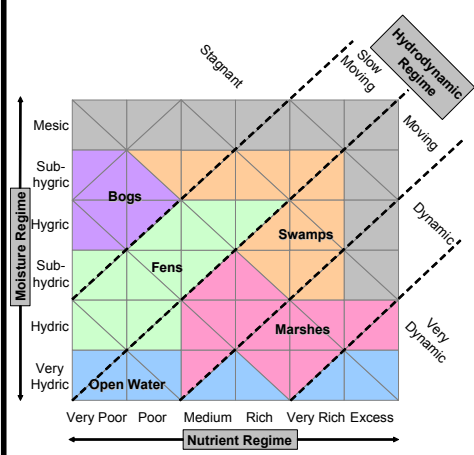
Hydrodynamic Regime

Stagnant

Slow Moving

Moving

Dynamic

Very Dynamic

Moisture Regime

Mesic

Sub-hygric

Hygric

Sub-hydric

Hydric

Very Hydric

Bogs

Fens

Swamps

Marshes

Open Water

Very Poor

Poor

Medium

Rich

Very Rich

Excess

Nutrient Regime